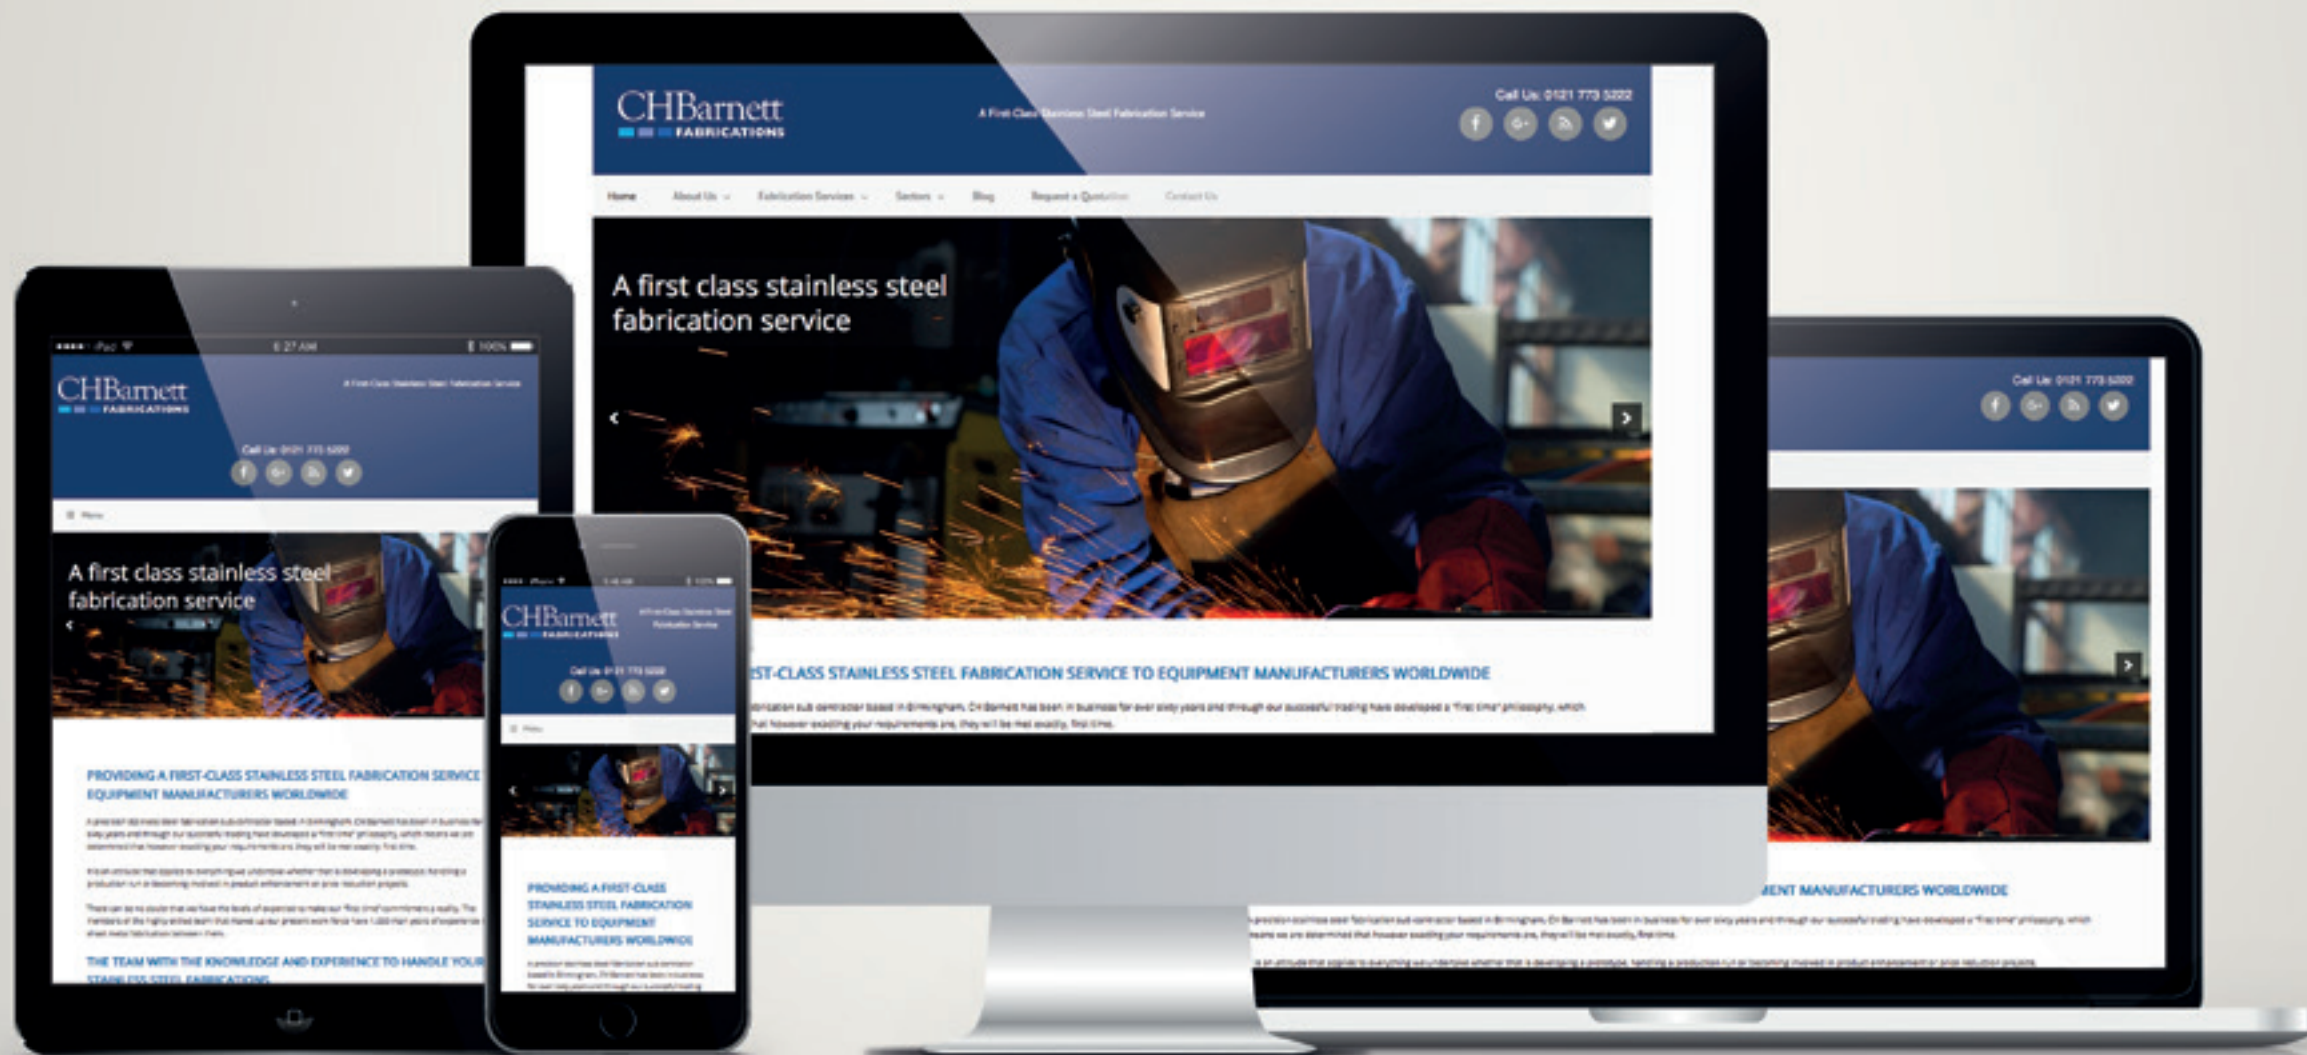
CHBarnett
FABRICATIONS

A First Class Stainless Steel Fabrication Service

Call Us: 0121 773 5202

Home About Us Fabrication Services Sectors Blog Request a Quotation Contact Us

A first class stainless steel fabrication service

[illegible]ST-CLASS STAINLESS STEEL FABRICATION SERVICE TO EQUIPMENT MANUFACTURERS WORLDWIDE

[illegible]

iPad 8:27 AM 100%

CHBarnett
FABRICATIONS

A First Class Stainless Steel Fabrication Service

Call Us: 0121 773 5202

Menu

A first class stainless steel fabrication service

PROVIDING A FIRST-CLASS STAINLESS STEEL FABRICATION SERVICE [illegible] EQUIPMENT MANUFACTURERS WORLDWIDE

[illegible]

THE TEAM WITH THE KNOWLEDGE AND EXPERIENCE TO HANDLE YOUR STAINLESS STEEL FABRICATIONS

CHBarnett
FABRICATIONS

A First Class Stainless Steel Fabrication Service

Call Us: 0121 773 5202

Menu

PROVIDING A FIRST-CLASS STAINLESS STEEL FABRICATION SERVICE TO EQUIPMENT MANUFACTURERS WORLDWIDE

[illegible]

Call Us: 0121 773 5202

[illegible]ENT MANUFACTURERS WORLDWIDE

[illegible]